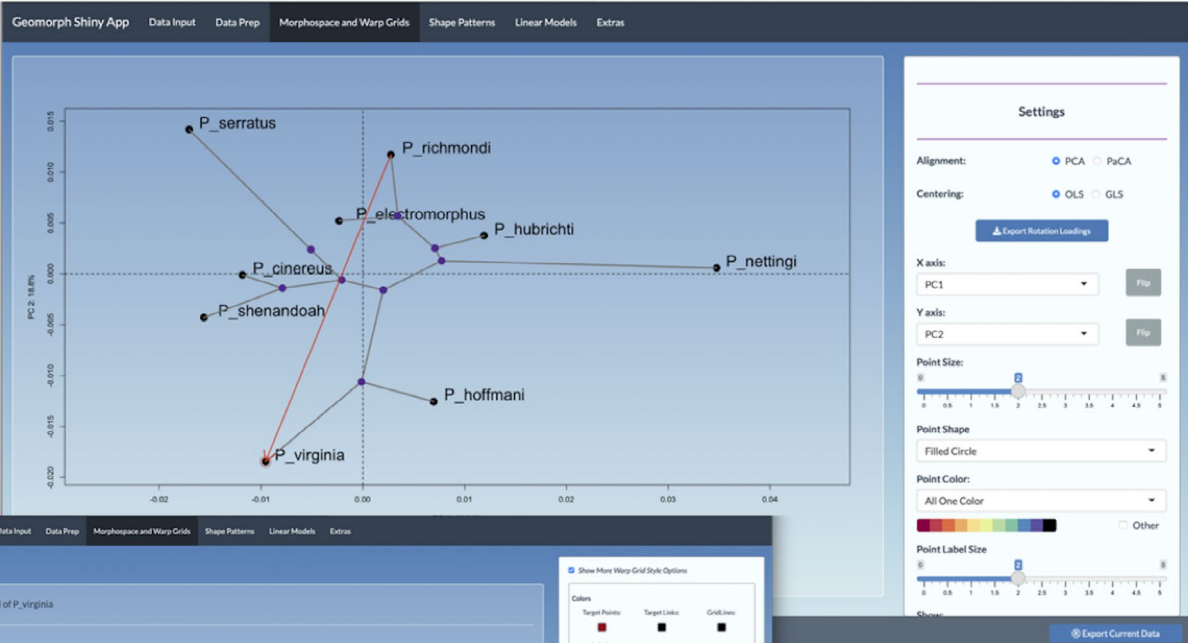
Geomorph Shiny App Data Input Data Prep Morphospace and Warp Grids Shape Patterns Linear Models Extras

P_serratus
P_richmondi
P_electromorphus
P_hubrichti
P_nettingi
P_cinereus
P_shenandoah
P_hoffmani
P_virginia

PC 2: 18.8%

0.015
0.010
0.005
0.000
-0.005
-0.010
-0.015
-0.020

-0.02
-0.01
0.00
0.01
0.02
0.03
0.04

Settings

Alignment: PCA PaCA

Centering: OLS GLS

Export Rotation Loadings

X axis:
PC1
Flip

Y axis:
PC2
Flip

Point Size:
0 2 5
0 0.5 1 1.5 2 2.5 3 3.5 4 4.5 5

Point Shape
Filled Circle

Point Color:
All One Color

Other

Point Label Size
0 2 5
0 0.5 1 1.5 2 2.5 3 3.5 4 4.5 5

Data Input Data Prep Morphospace and Warp Grids Shape Patterns Linear Models Extras

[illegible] of P_virginia

Show More Warp Grid Style Options

Colors
Target Points: Target Links: Grid Lines:

Export Current Data